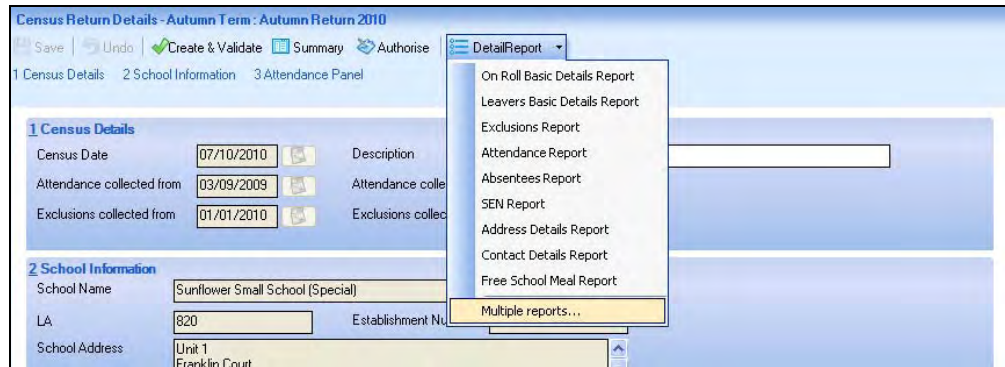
Census Return Details - Autumn Term : Autumn Return 2010

Save | Undo | Create & Validate | Summary | Authorise | DetailReport

1 Census Details 2 School Information 3 Attendance Panel

1 Census Details

Census Date 07/10/2010

Description

Attendance collected from 03/09/2009

Attendance colle

Exclusions collected from 01/01/2010

Exclusions collec

2 School Information

School Name Sunflower Small School (Special)

LA 820

Establishment Nu

School Address Unit 1 Franklin Court

On Roll Basic Details Report
Leavers Basic Details Report
Exclusions Report
Attendance Report
Absentees Report
SEN Report
Address Details Report
Contact Details Report
Free School Meal Report
Multiple reports...